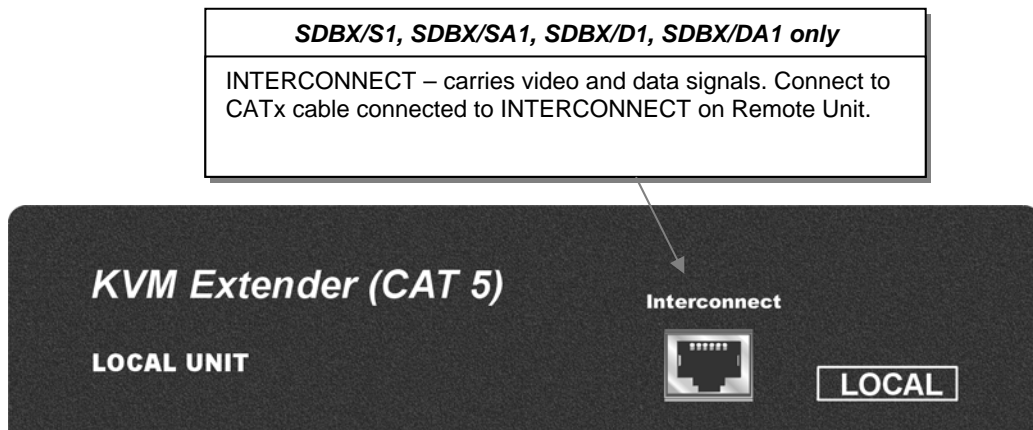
SDBX/S1, SDBX/SA1, SDBX/D1, SDBX/DA1 only

INTERCONNECT – carries video and data signals. Connect to CATx cable connected to INTERCONNECT on Remote Unit.

KVM Extender (CAT 5)

LOCAL UNIT

Interconnect

LOCAL